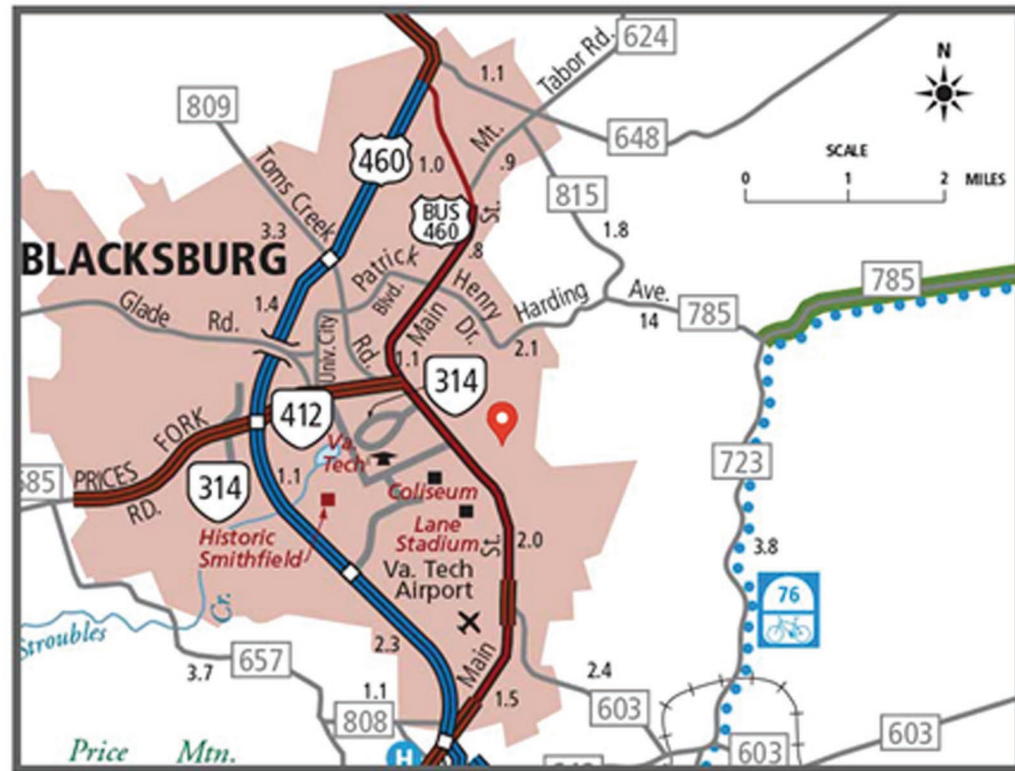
624
1.1
Tabor Rd.
N
809
648
Mt.
460
1.0
.9
SCALE
0 1 2 MILES
Toms Creek
815
BUS 460
St.
3.3
1.8
.8
BLACKSBURG
Patrick
Henry
785
Harding
Ave.
Glade
Rd.
1.4
Blvd.
14
785
Univ. City
Main
Dr.
Rd.
2.1
1.1
314
412
FORK
Va. Tech
723
PRICES
1.1
685
RD.
314
Coliseum
Lane Stadium
St.
2.0
Historic Smithfield
Va. Tech Airport
3.8
Cr.
76
Strcubles
2.3
3.7
657
Main
2.4
1.1
1.5
808
603
603
603
Price
Mtn.
H